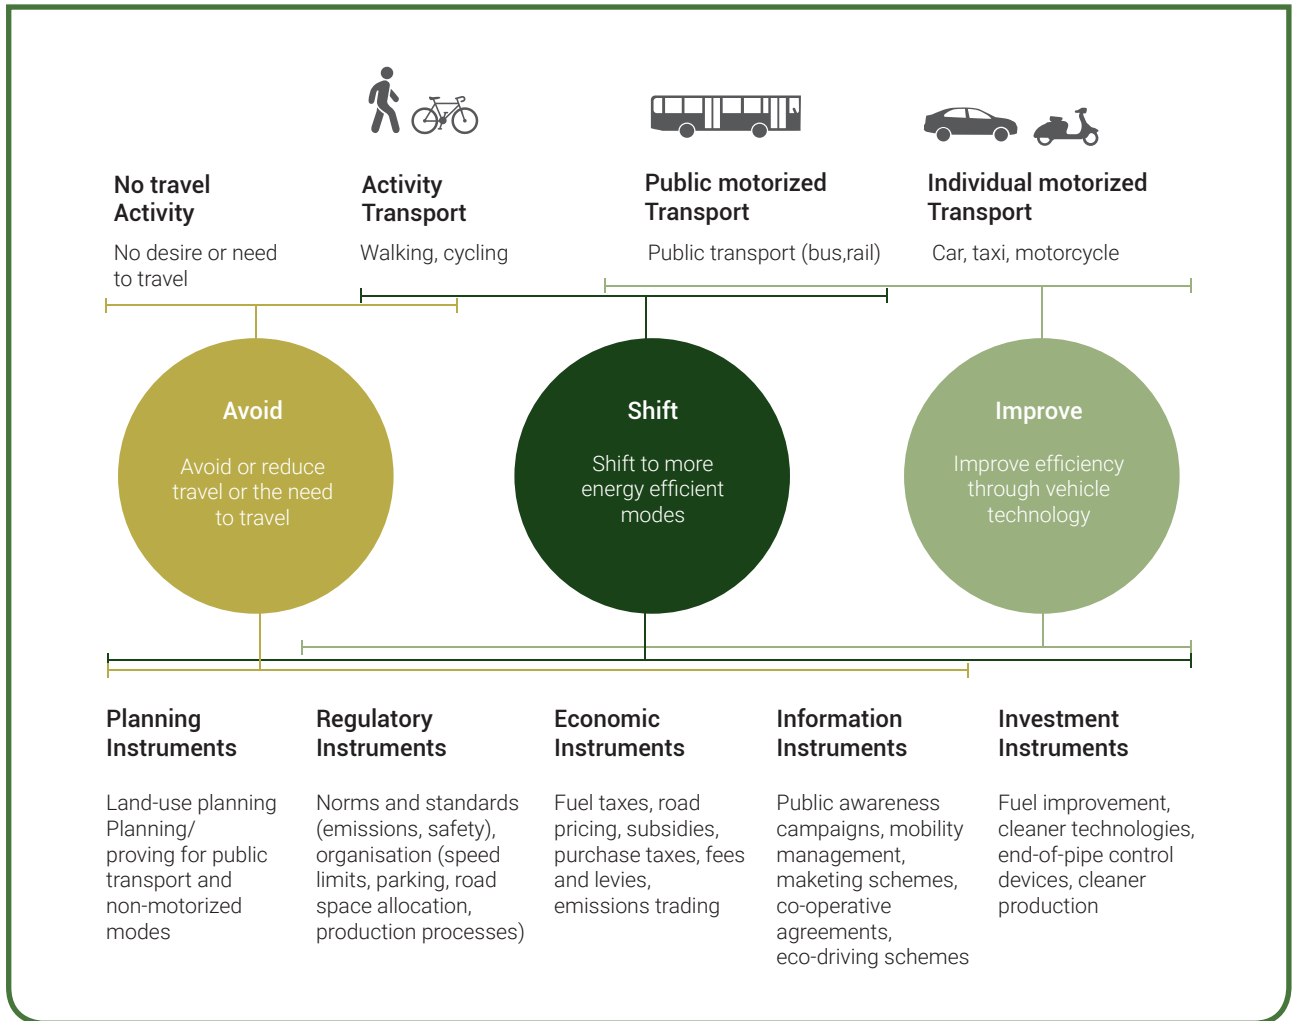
No travel Activity

No desire or need to travel

Activity Transport

Walking, cycling

Public motorized Transport

Public transport (bus,rail)

Individual motorized Transport

Car, taxi, motorcycle

Avoid

Avoid or reduce travel or the need to travel

Shift

Shift to more energy efficient modes

Improve

Improve efficiency through vehicle technology

Planning Instruments

Land-use planning Planning/ proving for public transport and non-motorized modes

Regulatory Instruments

Norms and standards (emissions, safety), organisation (speed limits, parking, road space allocation, production processes)

Economic Instruments

Fuel taxes, road pricing, subsidies, purchase taxes, fees and levies, emissions trading

Information Instruments

Public awareness campaigns, mobility management, maketing schemes, co-operative agreements, eco-driving schemes

Investment Instruments

Fuel improvement, cleaner technologies, end-of-pipe control devices, cleaner production